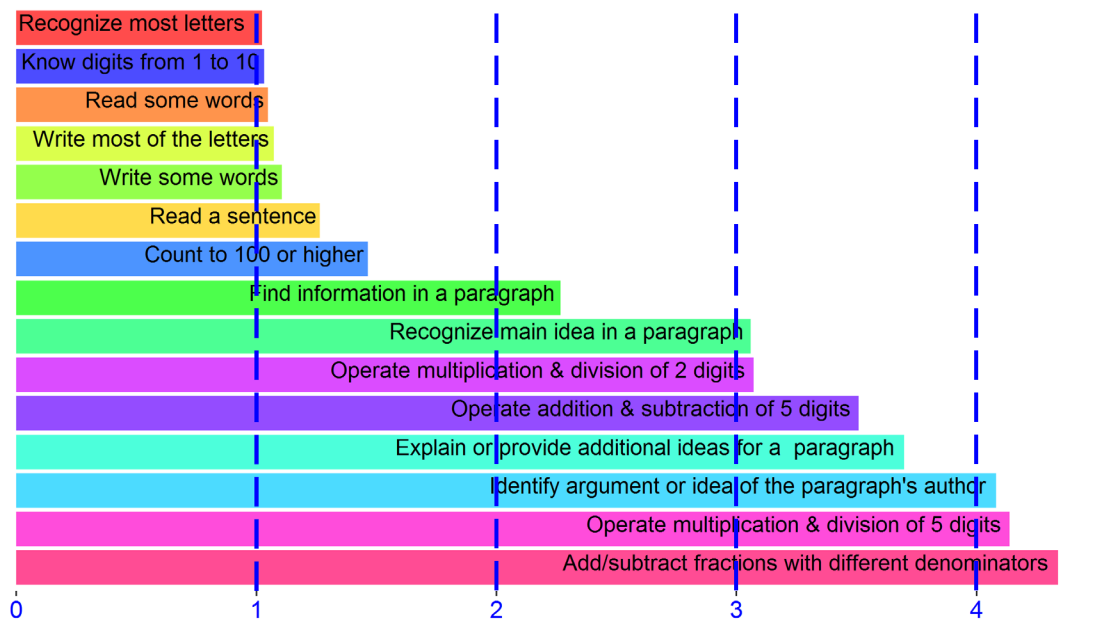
Recognize most letters
Know digits from 1 to 10
Read some words
Write most of the letters
Write some words
Read a sentence
Count to 100 or higher
Find information in a paragraph
Recognize main idea in a paragraph
Operate multiplication & division of 2 digits
Operate addition & subtraction of 5 digits
Explain or provide additional ideas for a paragraph
Identify argument or idea of the paragraph's author
Operate multiplication & division of 5 digits
Add/subtract fractions with different denominators

0 1 2 3 4